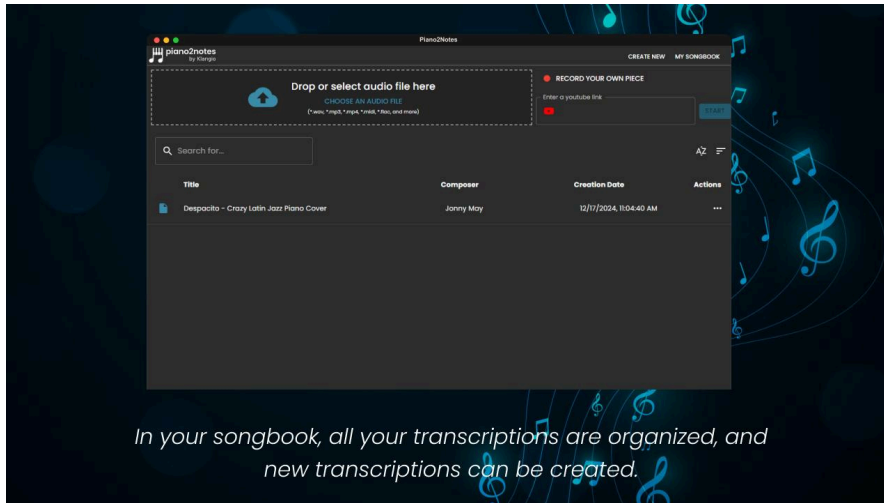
Piano2Notes

piano2notes
by Klangio

CREATE NEW MY SONGBOOK

Drop or select audio file here
CHOOSE AN AUDIO FILE
(*.wav, *.mp3, *.mp4, *.midi, *.flac, and more)

RECORD YOUR OWN PIECE

Enter a youtube link

START

Search for...

| Title | Composer | Creation Date | Actions |
|---|---|---|---|
| Despacito - Crazy Latin Jazz Piano Cover | Jonny May | 12/17/2024, 11:04:40 AM | ... |

In your songbook, all your transcriptions are organized, and new transcriptions can be created.